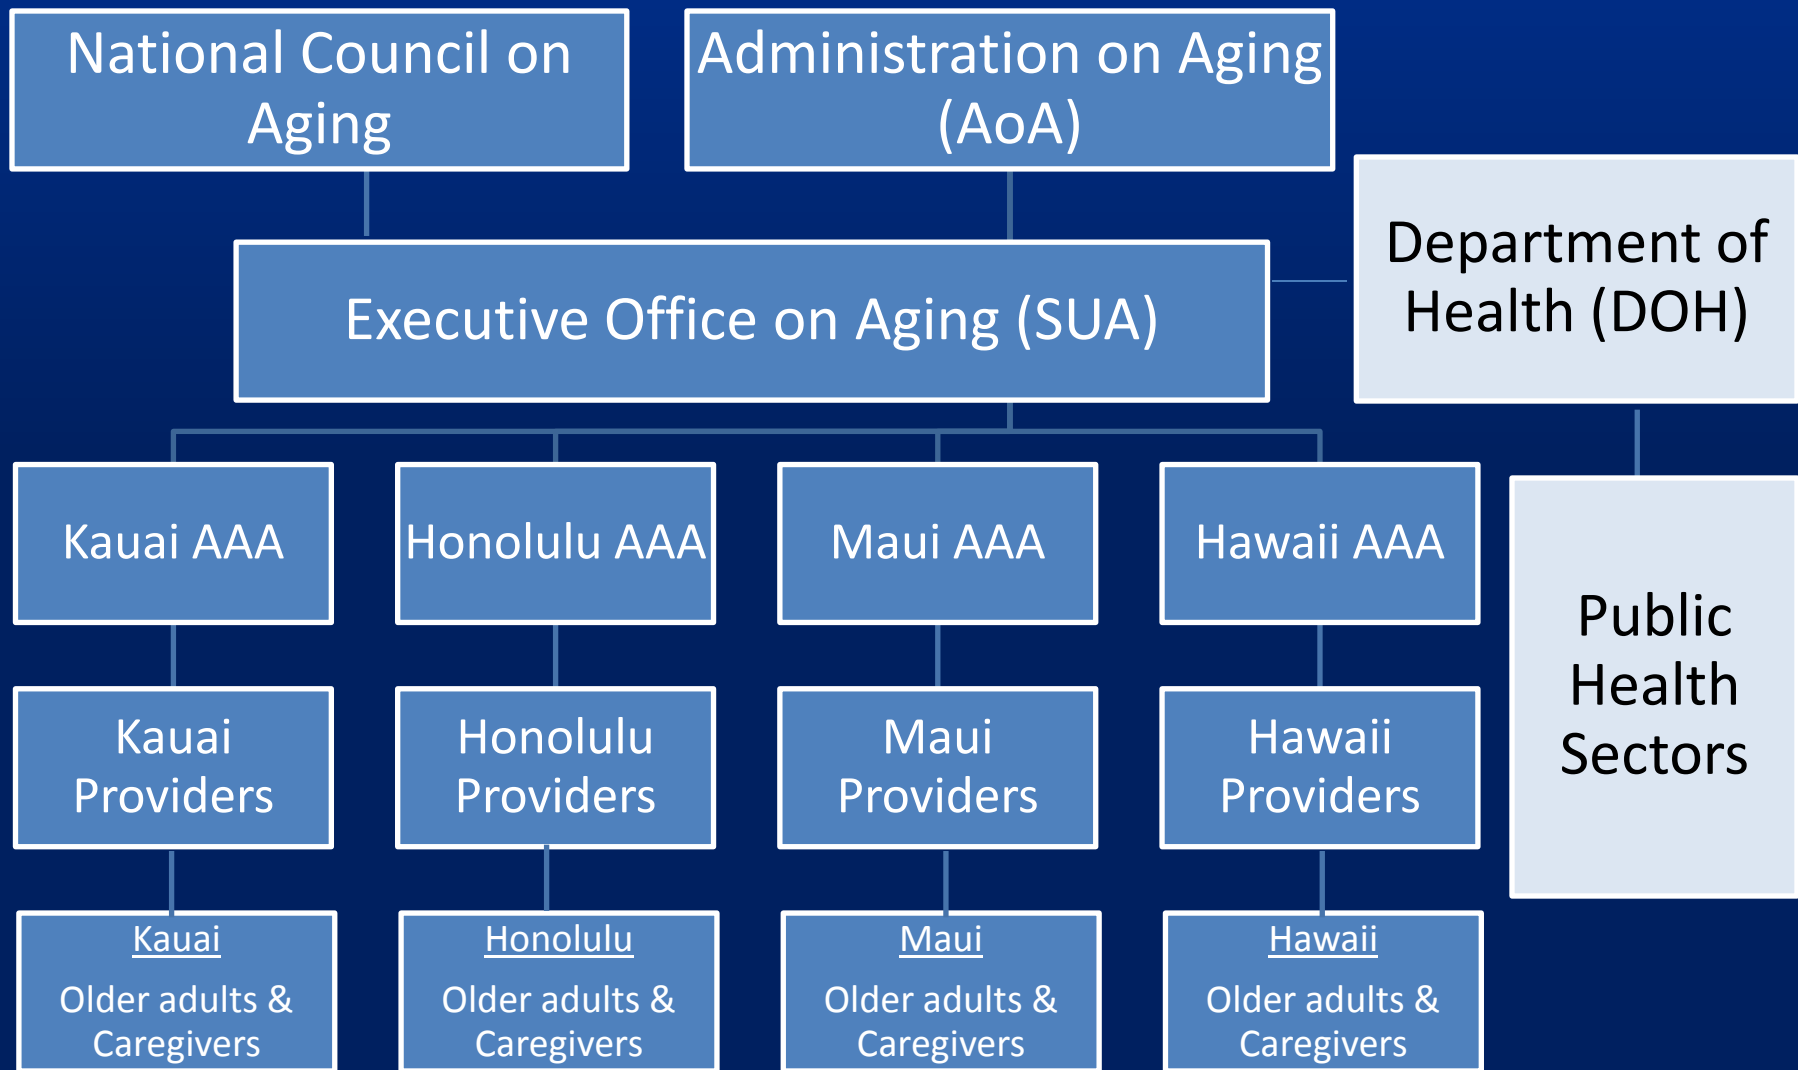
National Council on Aging

Administration on Aging (AoA)

Department of Health (DOH)

Executive Office on Aging (SUA)

Kauai AAA

Honolulu AAA

Maui AAA

Hawaii AAA

Public Health Sectors

Kauai Providers

Honolulu Providers

Maui Providers

Hawaii Providers

Kauai
Older adults & Caregivers

Honolulu
Older adults & Caregivers

Maui
Older adults & Caregivers

Hawaii
Older adults & Caregivers